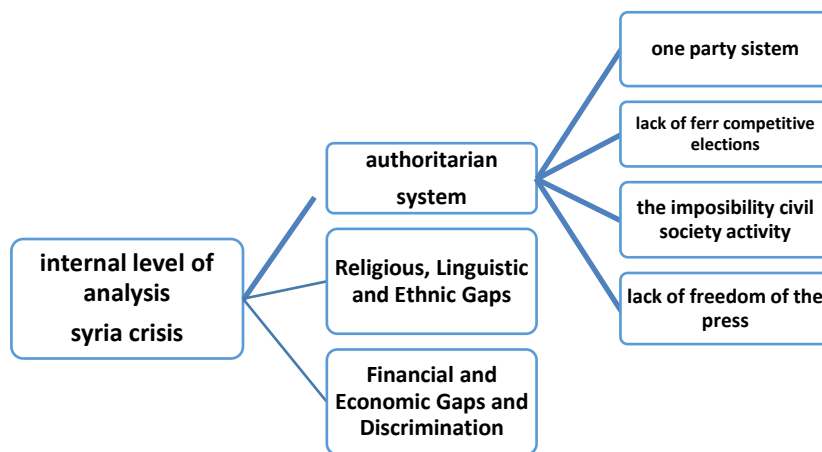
internal level of analysis
syria crisis

authoritarian system

Religious, Linguistic and Ethnic Gaps

Financial and Economic Gaps and Discrimination

one party sistem

lack of ferr competitive elections

the imposibility civil society activity

lack of freedom of the press